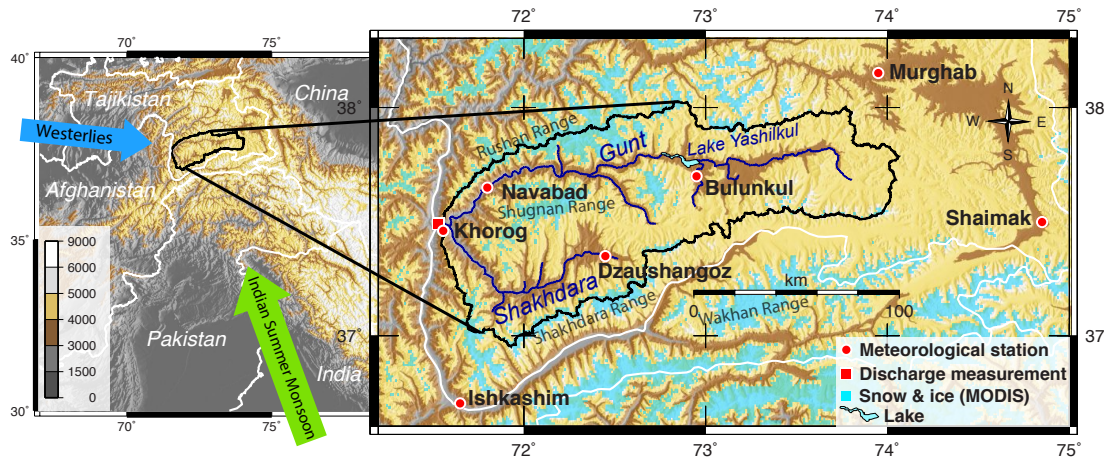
70° 75°
40°
35°
30°
70° 75°
Tajikistan
China
Westerlies
Afghanistan
9000
6000
5000
4000
3000
1500
0
Pakistan
Indian Summer Monsoon
India

72° 73° 74° 75°
38
37
38°
37°
72° 73° 74° 75°
Murghab
N
W E
S
Rushan Range
Gunt
Lake Yashilkul
Navabad
Bulunkul
Shugnan Range
Khorog
Shaimak
Dzaushangoz
km
Shakhdara
Shakhdara Range
0 100
Wakhan Range
Ishkashim
Meteorological station
Discharge measurement
Snow & ice (MODIS)
Lake